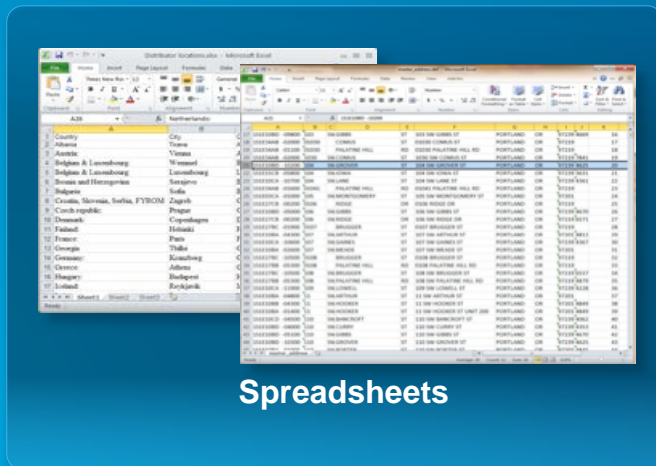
Distributor locations.xlsx - Microsoft Excel

File Home Insert Page Layout Formulas Data

A26 Netherlands

| | A | B |
|---|---|---|
| 1 | Country | City |
| 2 | Albania | Tirana |
| 3 | Austria: | Vienna |
| 4 | Belgium & Luxembourg | Wemmel |
| 5 | Belgium & Luxembourg | Luxembourg |
| 6 | Bosnia and Herzegovina | Sarajevo |
| 7 | Bulgaria: | Sofia |
| 8 | Croatia, Slovenia, Serbia, FYROM | Zagreb |
| 9 | Czech republic: | Prague |
| 10 | Denmark: | Copenhagen |
| 11 | Finland: | Helsinki |
| 12 | France: | Paris |
| 13 | Georgia | Tbilisi |
| 14 | Germany: | Kranzberg |
| 15 | Greece: | Athens |
| 16 | Hungary: | Budapest |
| 17 | Iceland: | Reykjavik |

Sheet1 Sheet2 Sheet3

Ready

master_address.dbf - Microsoft Excel

File Home Insert Page Layout Formulas Data Review View

A20 1S1E10BB -00300

PORTLAND OR
PORTLAND OR
PORTLAND OR

master_address

Ready

Spreadsheets